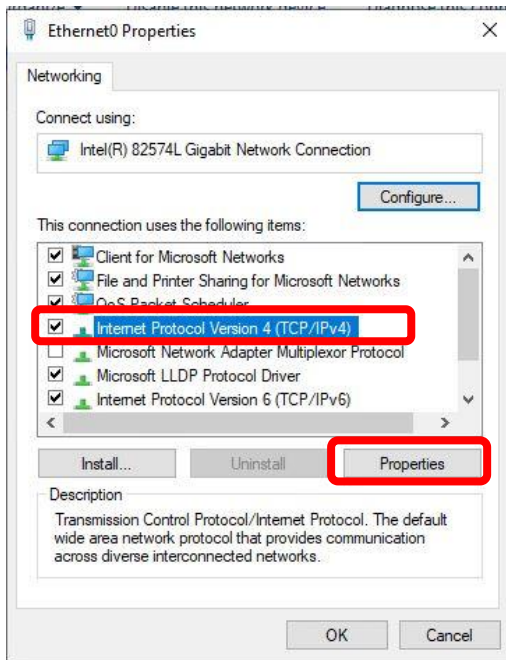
Ethernet0 Properties

Networking

Connect using:

Intel(R) 82574L Gigabit Network Connection

Configure...

This connection uses the following items:

Client for Microsoft Networks
File and Printer Sharing for Microsoft Networks
QoS Packet Scheduler
Internet Protocol Version 4 (TCP/IPv4)
Microsoft Network Adapter Multiplexor Protocol
Microsoft LLDP Protocol Driver
Internet Protocol Version 6 (TCP/IPv6)

Install...
Uninstall
Properties

Description

Transmission Control Protocol/Internet Protocol. The default wide area network protocol that provides communication across diverse interconnected networks.

OK
Cancel